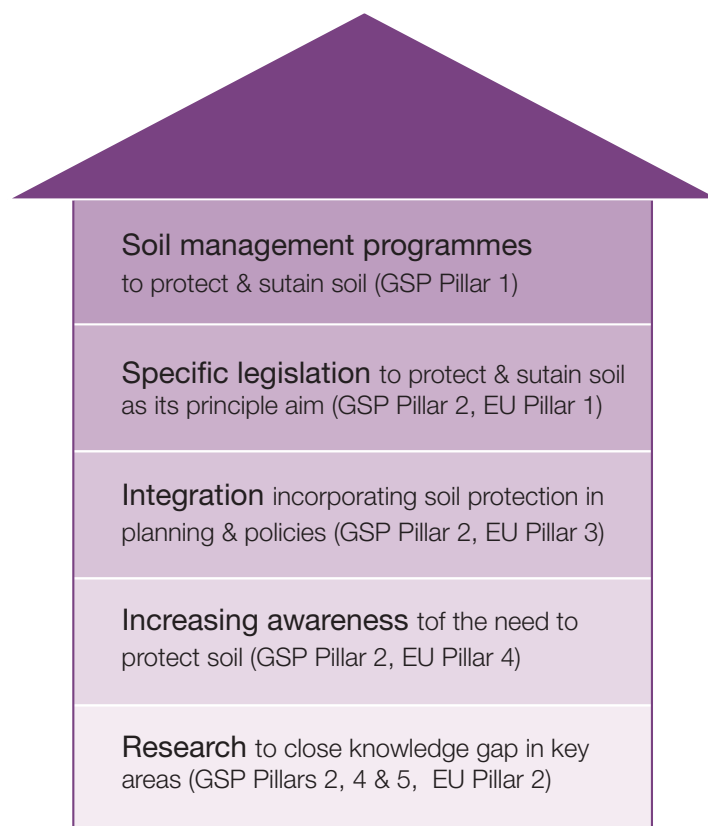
Soil management programmes
to protect & sutain soil (GSP Pillar 1)

Specific legislation to protect & sutain soil as its principle aim (GSP Pillar 2, EU Pillar 1)

Integration incorporating soil protection in planning & policies (GSP Pillar 2, EU Pillar 3)

Increasing awareness tof the need to protect soil (GSP Pillar 2, EU Pillar 4)

Research to close knowledge gap in key areas (GSP Pillars 2, 4 & 5, EU Pillar 2)